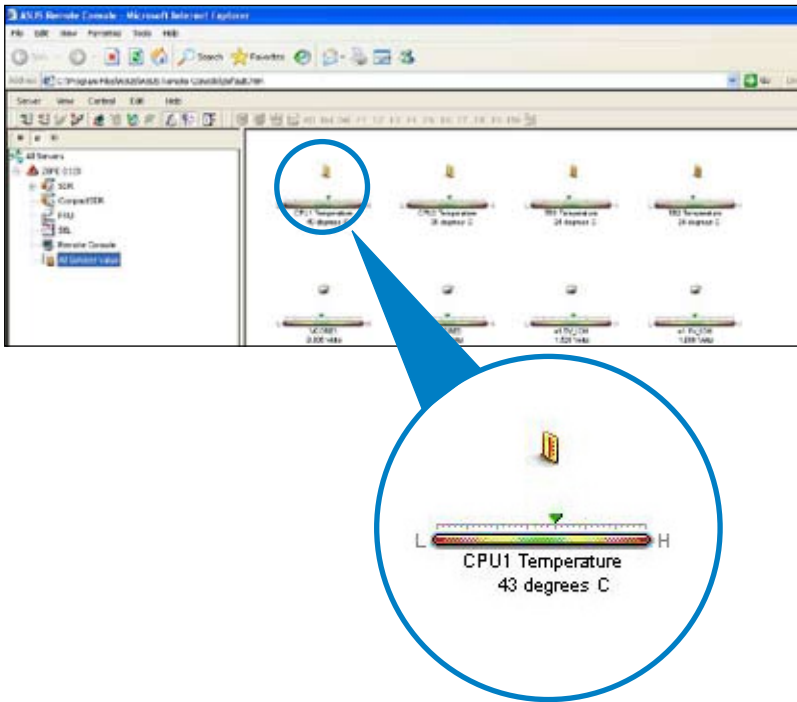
ASUS Remote Console - Microsoft Internet Explorer

File Edit View Favorites Tools Help

Back Search Favorites

Address C:\Program Files\ASUS\ASUS Remote Console\Default.htm Go

Server View Control Edit Help

All Servers
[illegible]
SDR
CompactSDR
FRU
SEL
Remote Console
All Sensor Value

CPU1 Temperature
43 degrees C

CPU2 Temperature
35 degrees C

TR1 Temperature
24 degrees C

TR2 Temperature
24 degrees C

VCORE1
0.000 Volts

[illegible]

+1.5V_CSM
1.520 Volts

+1.5V_CSM
1.008 Volts

L
H
CPU1 Temperature
43 degrees C